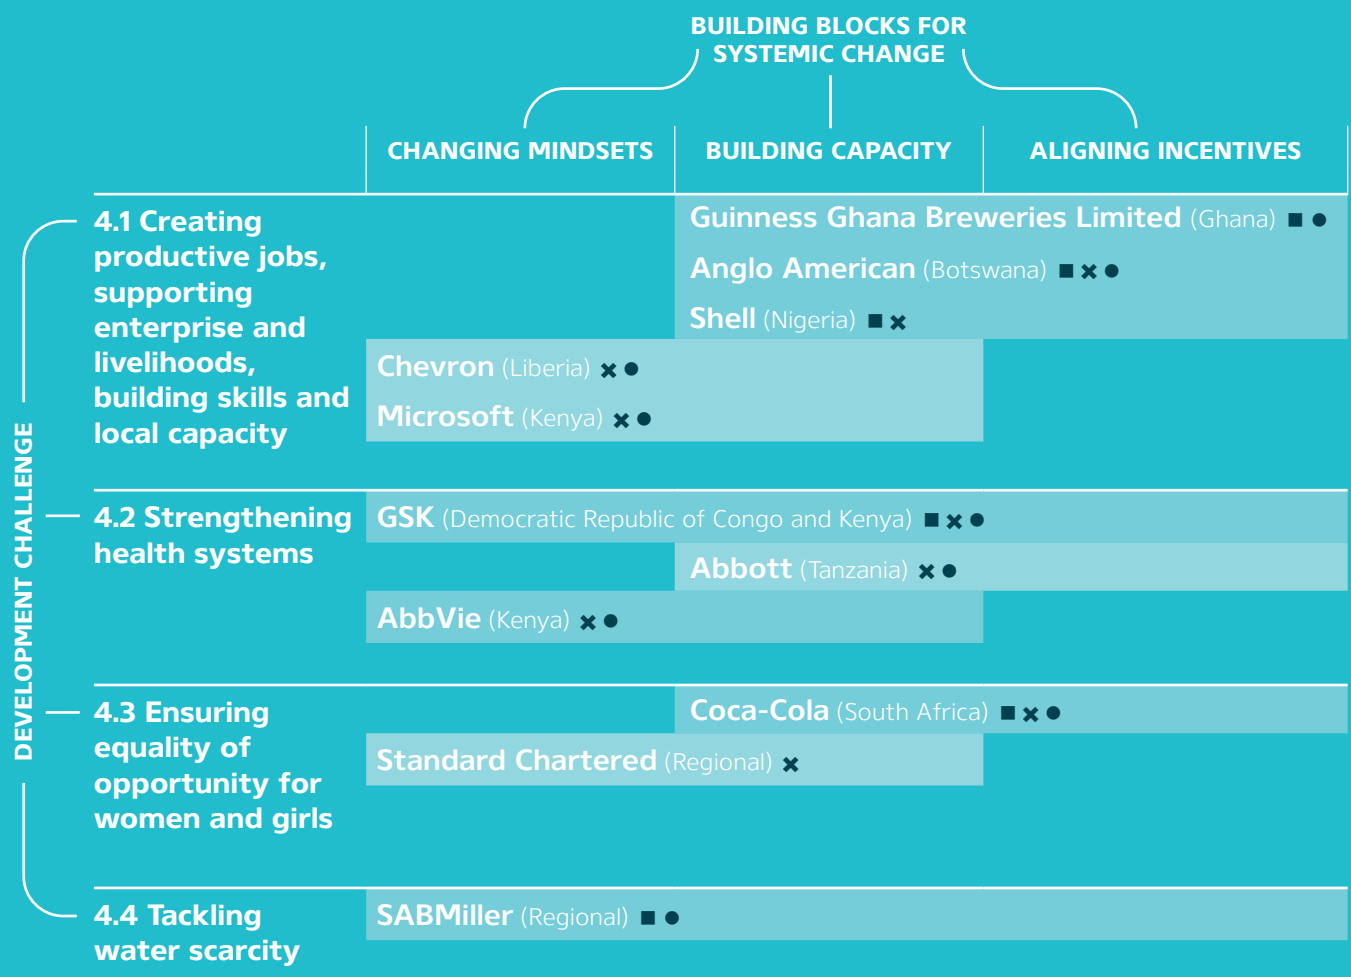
BUILDING BLOCKS FOR SYSTEMIC CHANGE

CHANGING MINDSETS | BUILDING CAPACITY | ALIGNING INCENTIVES

DEVELOPMENT CHALLENGE

4.1 Creating productive jobs, supporting enterprise and livelihoods, building skills and local capacity

Guinness Ghana Breweries Limited (Ghana) ■ ●
Anglo American (Botswana) ■ ✖ ●
Shell (Nigeria) ■ ✖
Chevron (Liberia) ✖ ●
Microsoft (Kenya) ✖ ●

4.2 Strengthening health systems

GSK (Democratic Republic of Congo and Kenya) ■ ✖ ●
Abbott (Tanzania) ✖ ●
AbbVie (Kenya) ✖ ●

4.3 Ensuring equality of opportunity for women and girls

Coca-Cola (South Africa) ■ ✖ ●
Standard Chartered (Regional) ✖

4.4 Tackling water scarcity

SABMiller (Regional) ■ ●